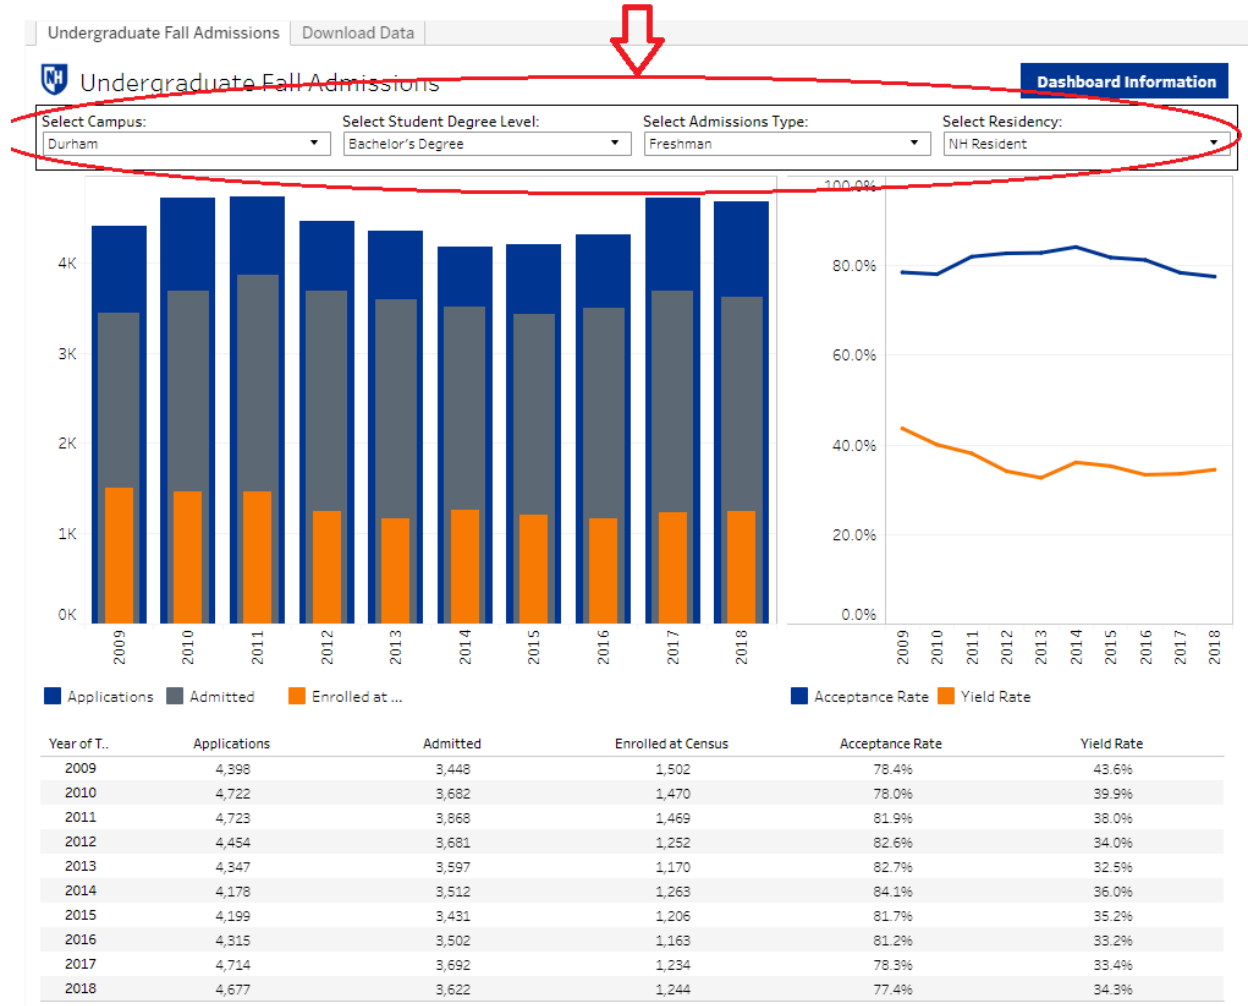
Undergraduate Fall Admissions | Download Data

Undergraduate Fall Admissions

Dashboard Information

Select Campus: Durham
Select Student Degree Level: Bachelor's Degree
Select Admissions Type: Freshman
Select Residency: NH Resident

4K
3K
2K
1K
0K

2009 2010 2011 2012 2013 2014 2015 2016 2017 2018

100.0%
80.0%
60.0%
40.0%
20.0%
0.0%

2009 2010 2011 2012 2013 2014 2015 2016 2017 2018

Applications Admitted Enrolled at ...

Acceptance Rate Yield Rate

| Year of T.. | Applications | Admitted | Enrolled at Census | Acceptance Rate | Yield Rate |
|---|---|---|---|---|---|
| 2009 | 4,398 | 3,448 | 1,502 | 78.4% | 43.6% |
| 2010 | 4,722 | 3,682 | 1,470 | 78.0% | 39.9% |
| 2011 | 4,723 | 3,868 | 1,469 | 81.9% | 38.0% |
| 2012 | 4,454 | 3,681 | 1,252 | 82.6% | 34.0% |
| 2013 | 4,347 | 3,597 | 1,170 | 82.7% | 32.5% |
| 2014 | 4,178 | 3,512 | 1,263 | 84.1% | 36.0% |
| 2015 | 4,199 | 3,431 | 1,206 | 81.7% | 35.2% |
| 2016 | 4,315 | 3,502 | 1,163 | 81.2% | 33.2% |
| 2017 | 4,714 | 3,692 | 1,234 | 78.3% | 33.4% |
| 2018 | 4,677 | 3,622 | 1,244 | 77.4% | 34.3% |